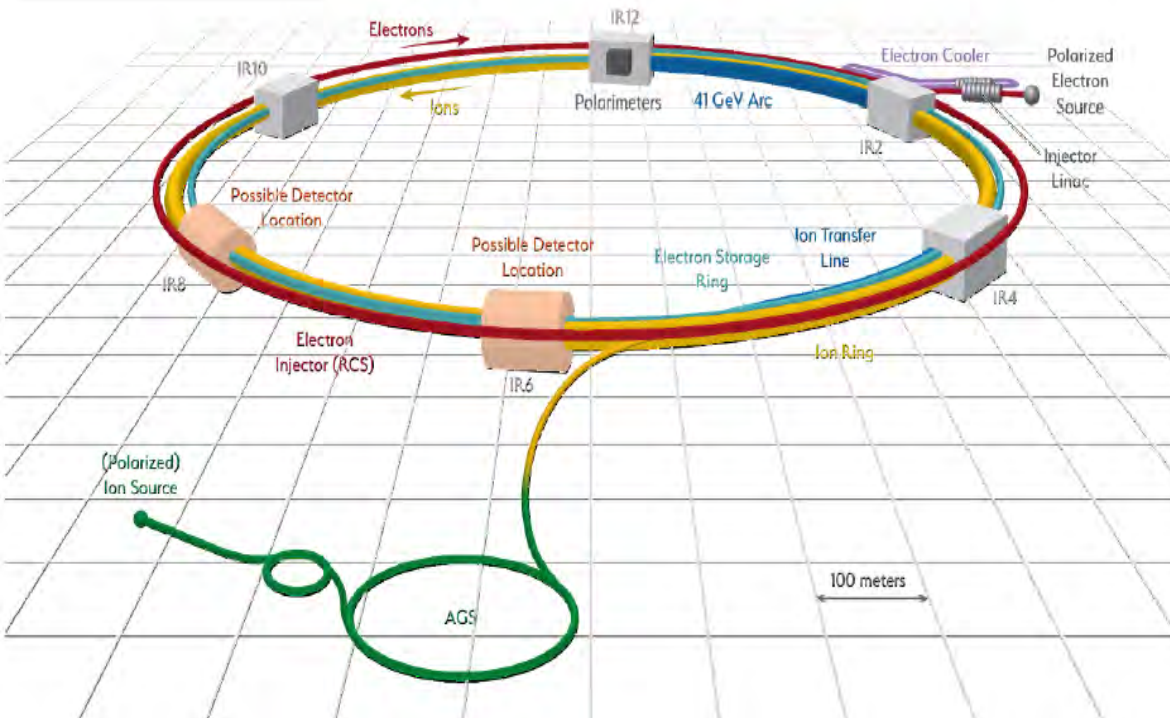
Electrons

IR12

Electron Cooler

Polarized Electron Source

IR10

Ions

Polarimeters

41 GeV Arc

IR2

Injector Linac

Possible Detector Location

Possible Detector Location

Electron Storage Ring

Ion Transfer Line

IR8

IR4

Electron Injector (RCS)

IR6

Ion Ring

(Polarized) Ion Source

100 meters

AGS